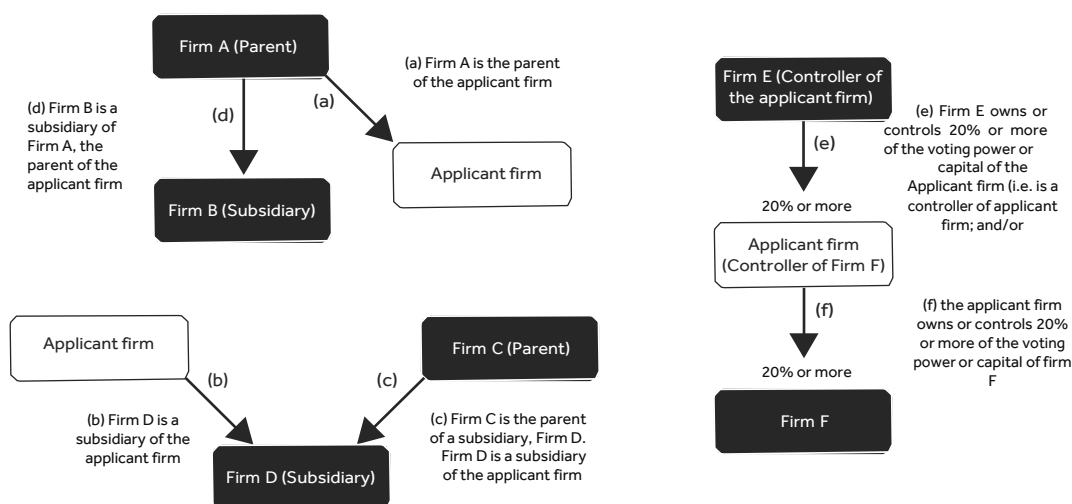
Firm A (Parent)

(a) Firm A is the parent of the applicant firm

(d) Firm B is a subsidiary of Firm A, the parent of the applicant firm

(d)

(a)

Applicant firm

Firm B (Subsidiary)

Firm E (Controller of the applicant firm)

(e) Firm E owns or controls 20% or more of the voting power or capital of the Applicant firm (i.e. is a controller of applicant firm; and/or

(e)

20% or more

Applicant firm (Controller of Firm F)

(f)

(f) the applicant firm owns or controls 20% or more of the voting power or capital of firm F

20% or more

Firm F

Applicant firm

(b)

Firm C (Parent)

(c)

(b) Firm D is a subsidiary of the applicant firm

(c) Firm C is the parent of a subsidiary, Firm D. Firm D is a subsidiary of the applicant firm

Firm D (Subsidiary)